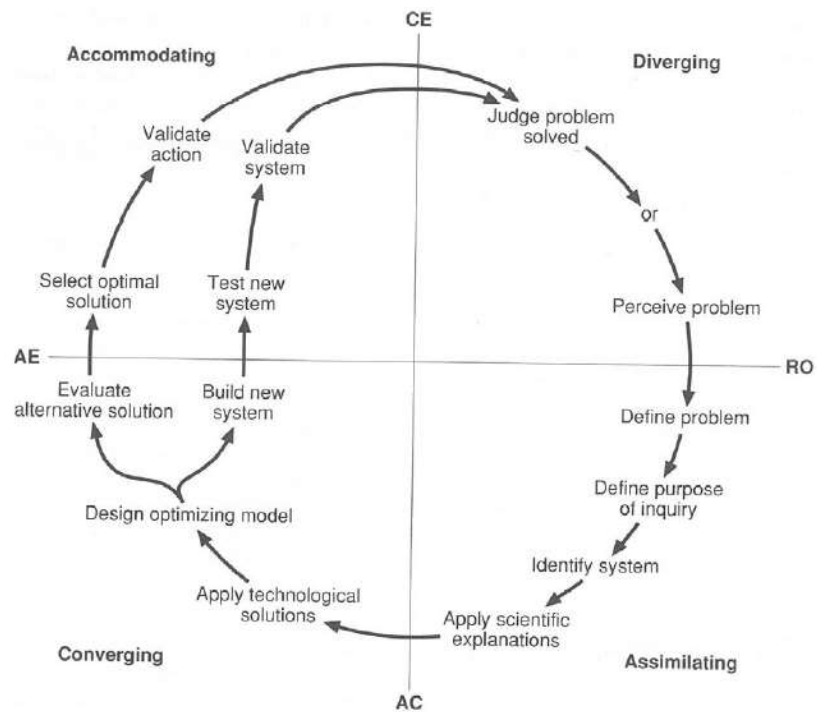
CE

Accommodating

Diverging

Validate action

Validate system

Judge problem solved

or

Select optimal solution

Test new system

Perceive problem

AE

RO

Evaluate alternative solution

Build new system

Define problem

Define purpose of inquiry

Design optimizing model

Identify system

Apply technological solutions

Apply scientific explanations

Converging

Assimilating

AC